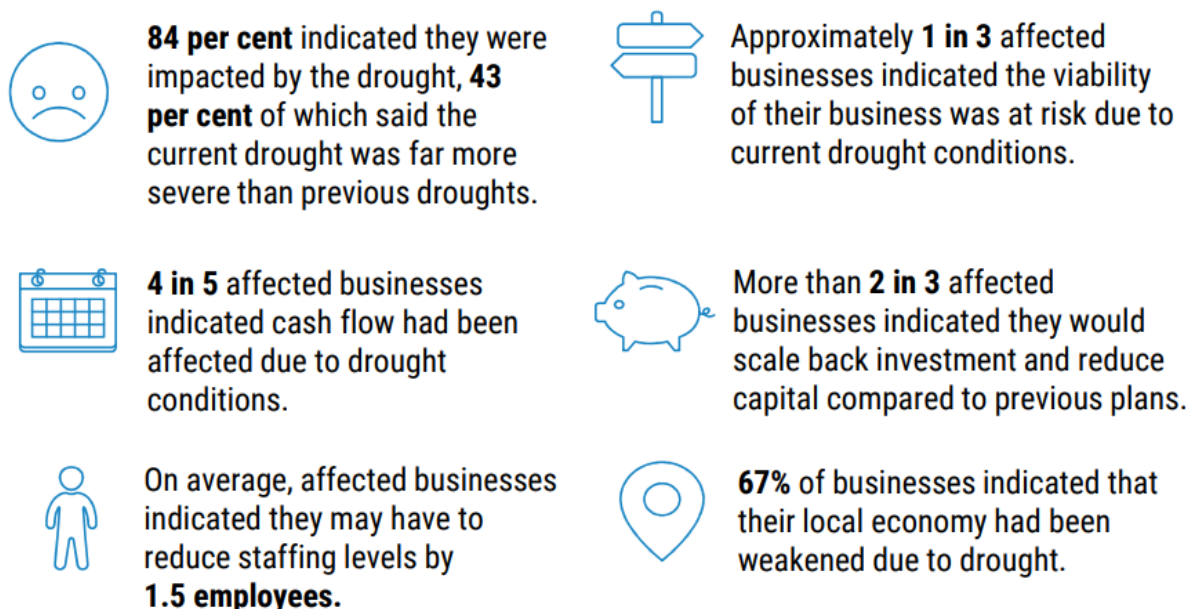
**84 per cent** indicated they were impacted by the drought, **43 per cent** of which said the current drought was far more severe than previous droughts.

Approximately **1 in 3** affected businesses indicated the viability of their business was at risk due to current drought conditions.

**4 in 5** affected businesses indicated cash flow had been affected due to drought conditions.

More than **2 in 3** affected businesses indicated they would scale back investment and reduce capital compared to previous plans.

On average, affected businesses indicated they may have to reduce staffing levels by **1.5 employees.**

**67%** of businesses indicated that their local economy had been weakened due to drought.